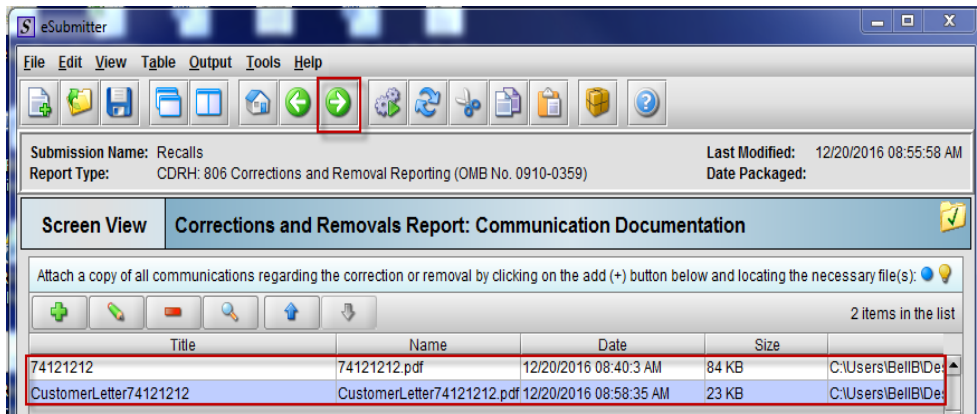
S eSubmitter

File Edit View Table Output Tools Help

Submission Name: Recalls
Report Type: CDRH: 806 Corrections and Removal Reporting (OMB No. 0910-0359)

Last Modified: 12/20/2016 08:55:58 AM
Date Packaged:

Screen View

Corrections and Removals Report: Communication Documentation

Attach a copy of all communications regarding the correction or removal by clicking on the add (+) button below and locating the necessary file(s):

2 items in the list

| Title | Name | Date | Size | |
|---|---|---|---|---|
| 74121212 | 74121212.pdf | 12/20/2016 08:40:3 AM | 84 KB | C:\Users\BellB\De |
| CustomerLetter74121212 | CustomerLetter74121212.pdf | 12/20/2016 08:58:35 AM | 23 KB | C:\Users\BellB\De |